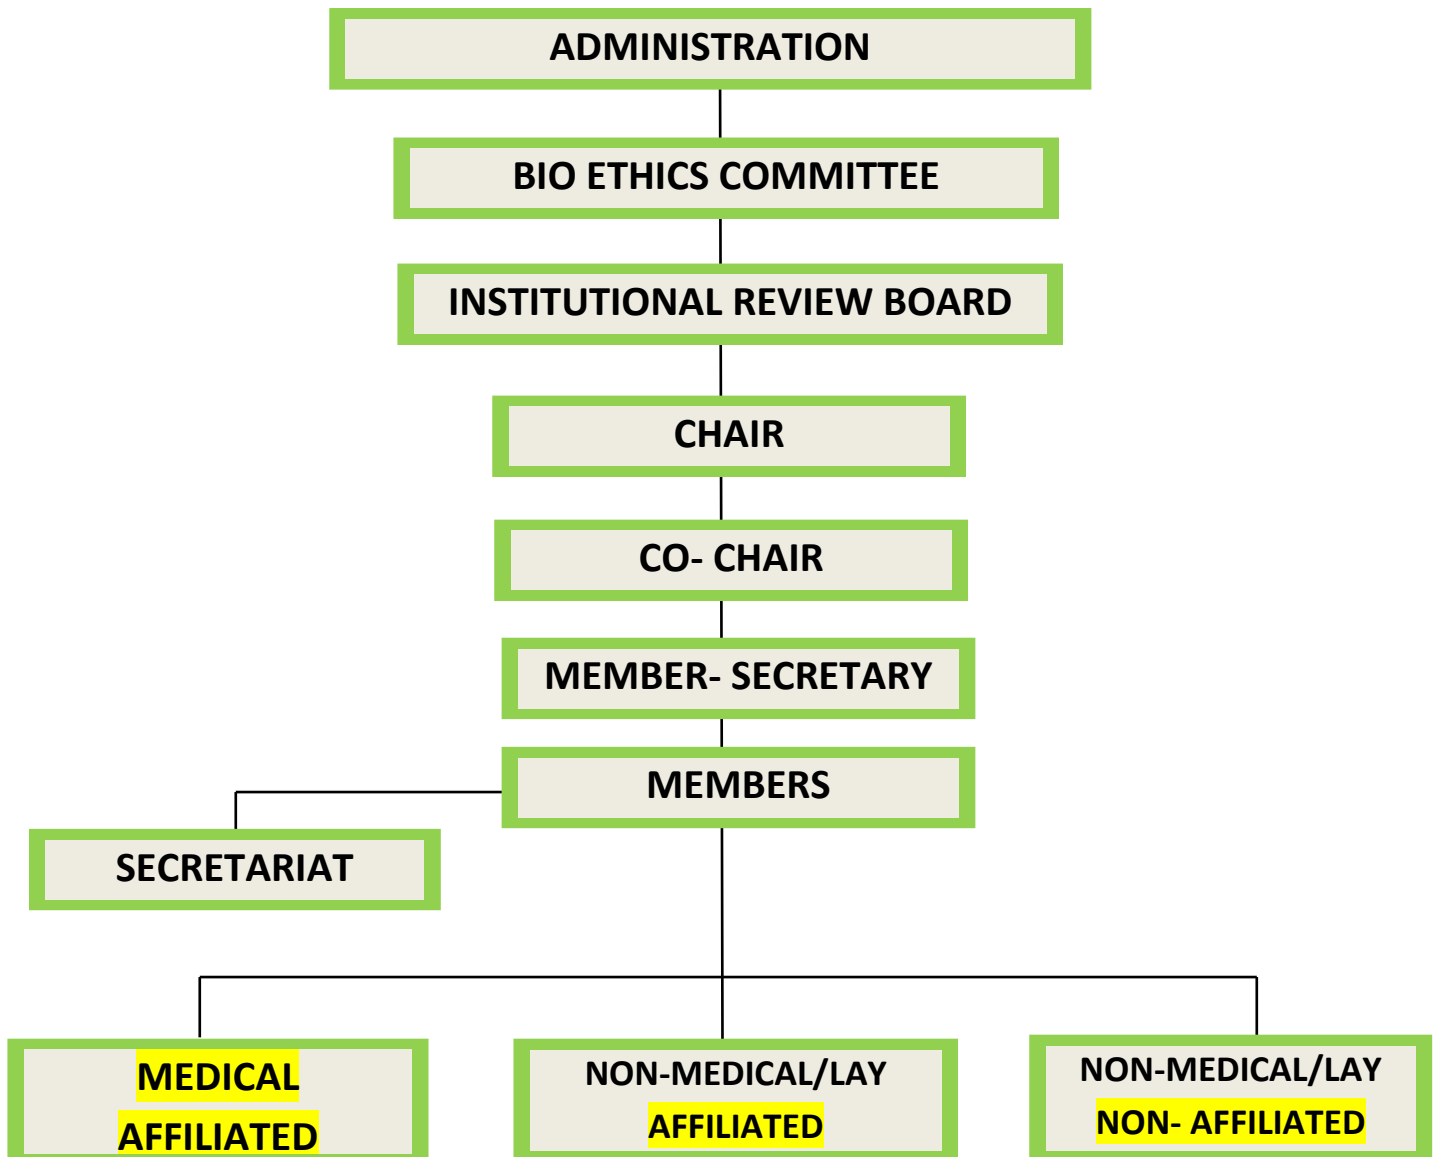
ADMINISTRATION

BIO ETHICS COMMITTEE

INSTITUTIONAL REVIEW BOARD

CHAIR

CO- CHAIR

MEMBER- SECRETARY

MEMBERS

SECRETARIAT

MEDICAL
AFFILIATED

NON-MEDICAL/LAY
AFFILIATED

NON-MEDICAL/LAY
NON- AFFILIATED